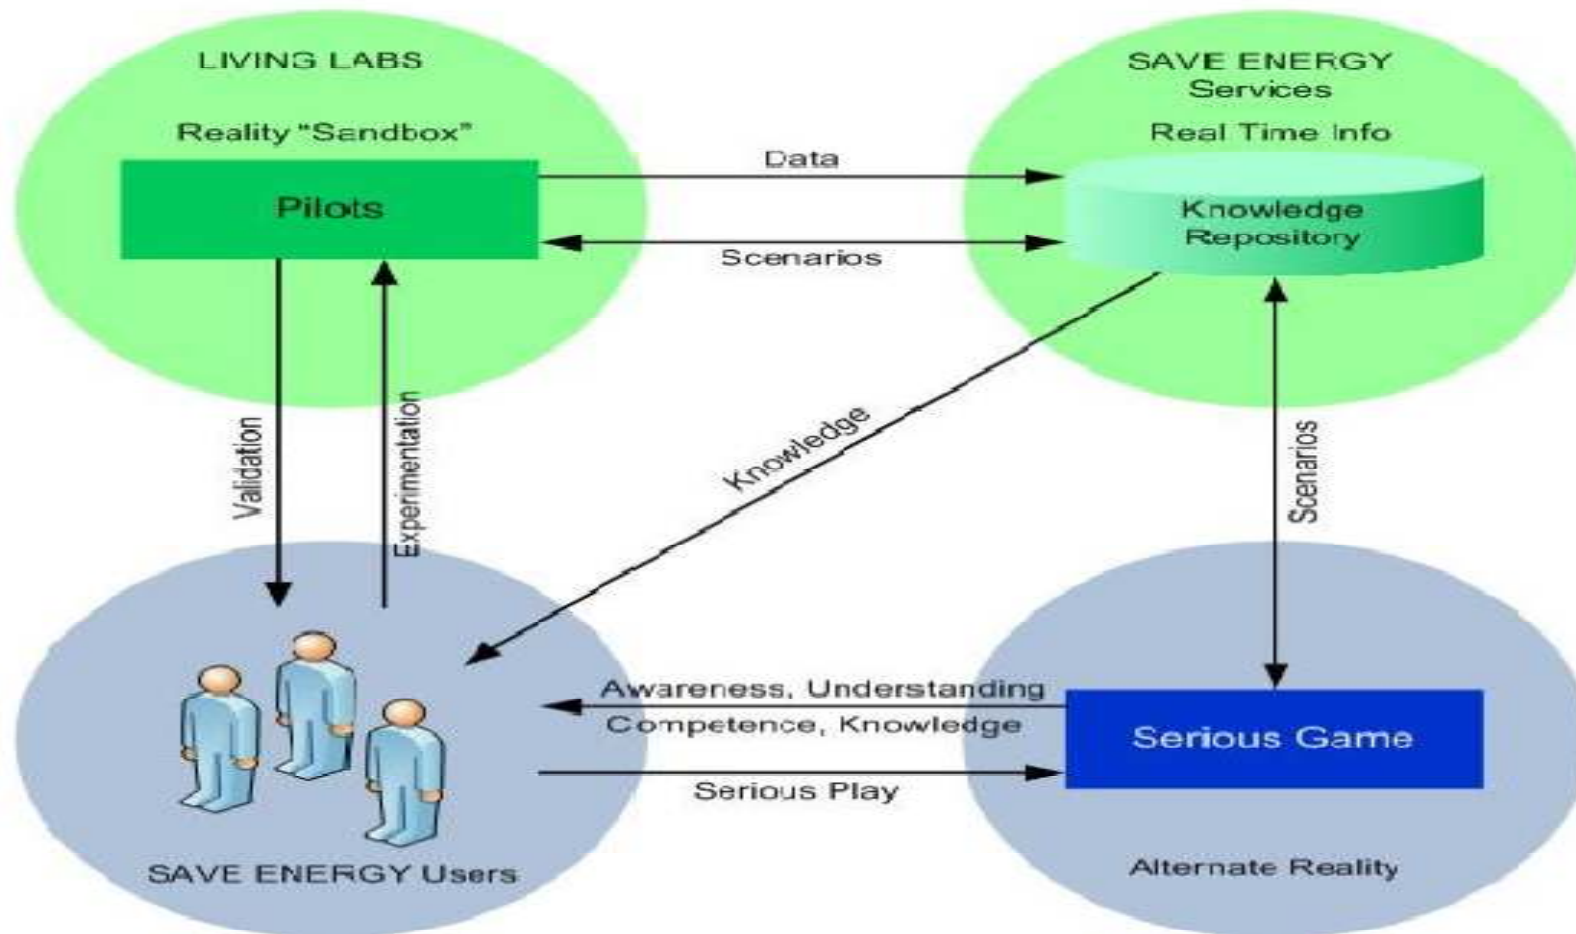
LIVING LABS

Reality "Sandbox"

Pilots

SAVE ENERGY Services

Real Time Info

Knowledge Repository

Data

Scenarios

Validation

Experimentation

Knowledge

Scenarios

Awareness, Understanding
Competence, Knowledge

Serious Play

Serious Game

SAVE ENERGY Users

Alternate Reality